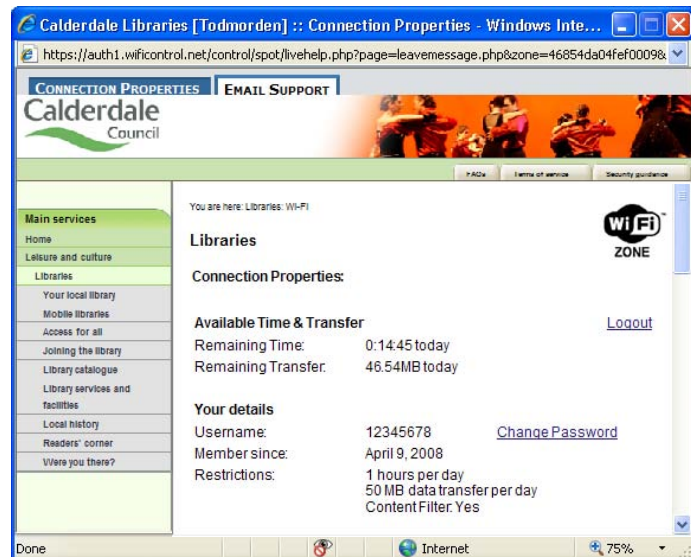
Calderdale Libraries [Todmorden] :: Connection Properties - Windows Inte...

https://auth1.wificontrol.net/control/spot/livehelp.php?page=leavemessage.php&zone=46854da04fef0009&

CONNECTION PROPERTIES
EMAIL SUPPORT

Calderdale Council

FAQs
Terms of service
Security guidance

Main services
Home
Leisure and culture
Libraries
Your local library
Mobile libraries
Access for all
Joining the library
Library catalogue
Library services and facilities
Local history
Readers' corner
Were you there?

You are here: Libraries: Wi-Fi

Libraries

WiFi ZONE

Connection Properties:

Available Time & Transfer
Logout

| | |
|---|---|
| Remaining Time: | 0:14:45 today |
| Remaining Transfer: | 46.54MB today |

Your details

| | | |
|---|---|---|
| Username: | 12345678 | Change Password |
| Member since: | April 9, 2008 | |
| Restrictions: | 1 hours per day<br>50 MB data transfer per day<br>Content Filter: Yes | |

Done
Internet
75%